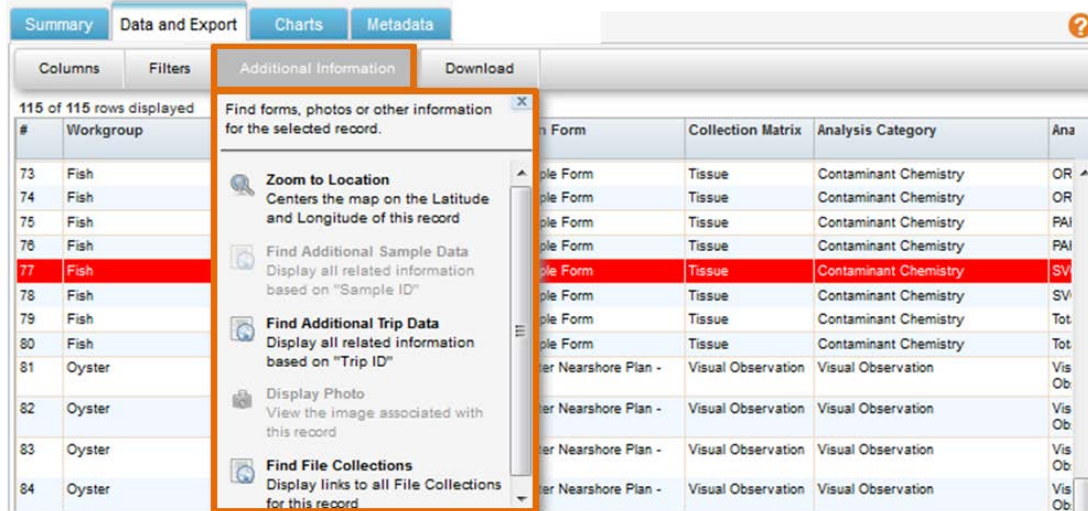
Summary | Data and Export | Charts | Metadata

?

Columns | Filters | Additional Information | Download

115 of 115 rows displayed

Find forms, photos or other information for the selected record.

Zoom to Location
Centers the map on the Latitude and Longitude of this record

Find Additional Sample Data
Display all related information based on "Sample ID"

Find Additional Trip Data
Display all related information based on "Trip ID"

Display Photo
View the image associated with this record

Find File Collections
Display links to all File Collections for this record

| # | Workgroup | n Form | Collection Matrix | Analysis Category | Ana |
|---|---|---|---|---|---|
| 73 | Fish | ple Form | Tissue | Contaminant Chemistry | OR |
| 74 | Fish | ple Form | Tissue | Contaminant Chemistry | OR |
| 75 | Fish | ple Form | Tissue | Contaminant Chemistry | PAI |
| 76 | Fish | ple Form | Tissue | Contaminant Chemistry | PAI |
| 77 | Fish | ple Form | Tissue | Contaminant Chemistry | SV |
| 78 | Fish | ple Form | Tissue | Contaminant Chemistry | SV |
| 79 | Fish | ple Form | Tissue | Contaminant Chemistry | Tot |
| 80 | Fish | ple Form | Tissue | Contaminant Chemistry | Tot |
| 81 | Oyster | er Nearshore Plan - | Visual Observation | Visual Observation | Vis Ob |
| 82 | Oyster | er Nearshore Plan - | Visual Observation | Visual Observation | Vis Ob |
| 83 | Oyster | er Nearshore Plan - | Visual Observation | Visual Observation | Vis Ob |
| 84 | Oyster | er Nearshore Plan - | Visual Observation | Visual Observation | Vis Ob |